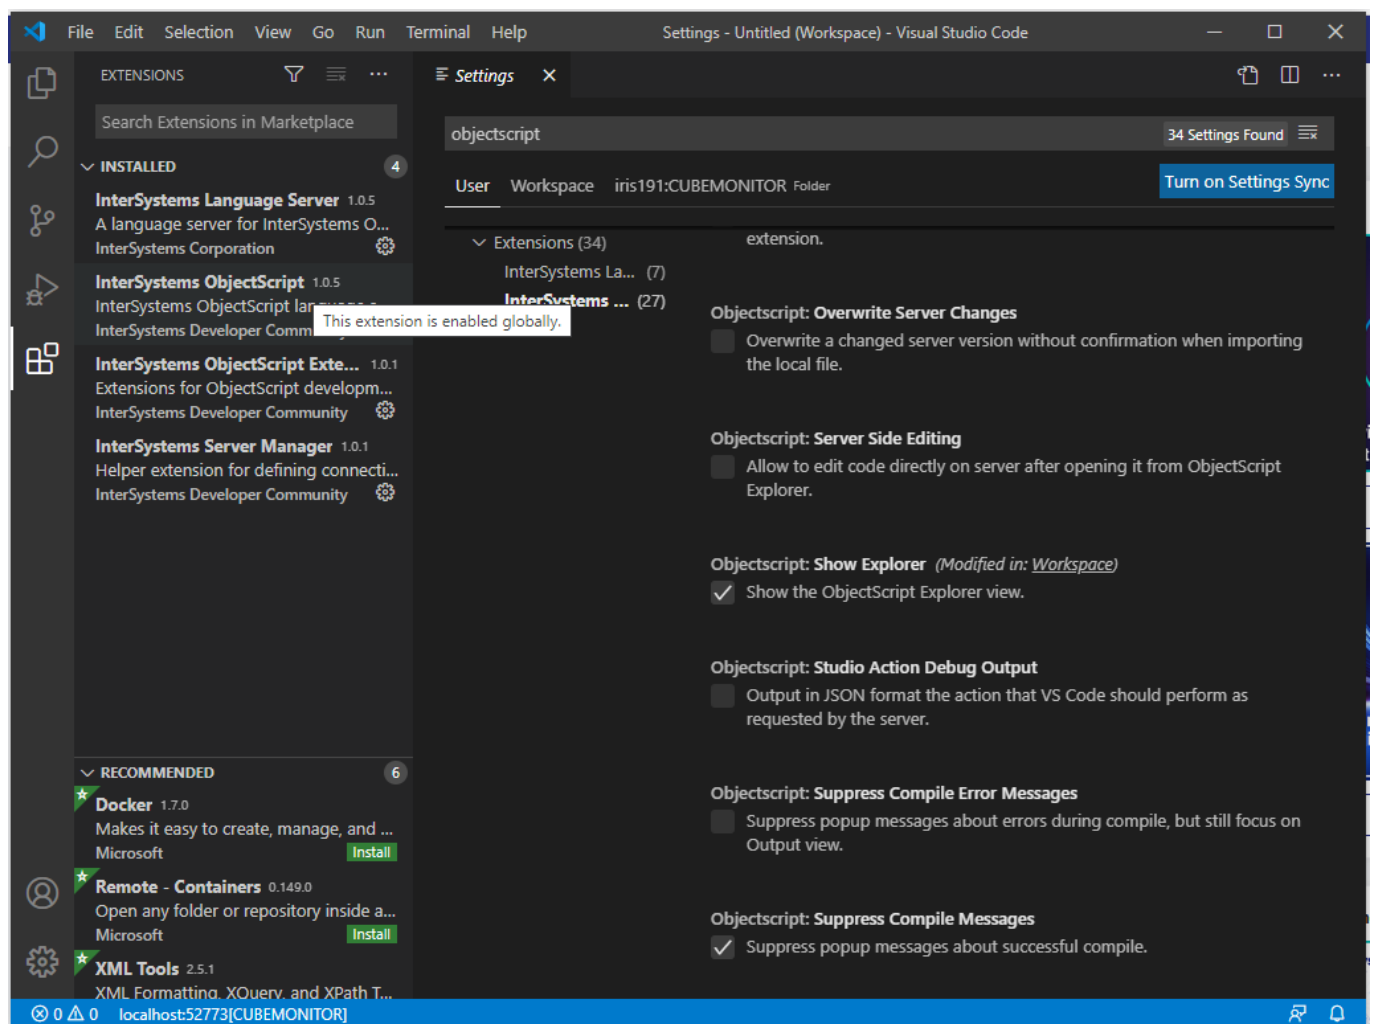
File Edit Selection View Go Run Terminal Help Settings - Untitled (Workspace) - Visual Studio Code

EXTENSIONS

Search Extensions in Marketplace

INSTALLED 4

InterSystems Language Server 1.0.5
A language server for InterSystems O...
InterSystems Corporation

InterSystems ObjectScript 1.0.5
InterSystems ObjectScript lan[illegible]
InterSystems Developer Comm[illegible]

This extension is enabled globally.

InterSystems ObjectScript Exte... 1.0.1
Extensions for ObjectScript developm...
InterSystems Developer Community

InterSystems Server Manager 1.0.1
Helper extension for defining connecti...
InterSystems Developer Community

RECOMMENDED 6

Docker 1.7.0
Makes it easy to create, manage, and ...
Microsoft Install

Remote - Containers 0.149.0
Open any folder or repository inside a...
Microsoft Install

XML Tools 2.5.1
XML Formatting, XQuery, and XPath T...

Settings ×

objectscript 34 Settings Found

User Workspace iris191:CUBEMONITOR Folder Turn on Settings Sync

Extensions (34)
InterSystems La... (7)
InterSystems ... (27)

extension.

Objectscript: Overwrite Server Changes
Overwrite a changed server version without confirmation when importing the local file.

Objectscript: Server Side Editing
Allow to edit code directly on server after opening it from ObjectScript Explorer.

Objectscript: Show Explorer (Modified in: Workspace)
Show the ObjectScript Explorer view.

Objectscript: Studio Action Debug Output
Output in JSON format the action that VS Code should perform as requested by the server.

Objectscript: Suppress Compile Error Messages
Suppress popup messages about errors during compile, but still focus on Output view.

Objectscript: Suppress Compile Messages
Suppress popup messages about successful compile.

⊗ 0 ⚠ 0 localhost:52773[CUBEMONITOR]